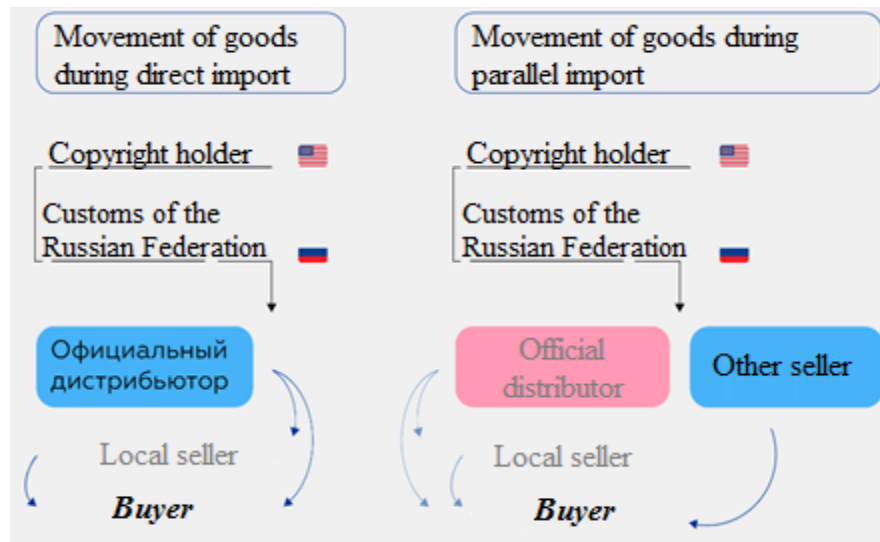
Movement of goods during direct import

Copyright holder

Customs of the Russian Federation

Официальный дистрибьютор

Local seller

Buyer

Movement of goods during parallel import

Copyright holder

Customs of the Russian Federation

Official distributor

Other seller

Local seller

Buyer